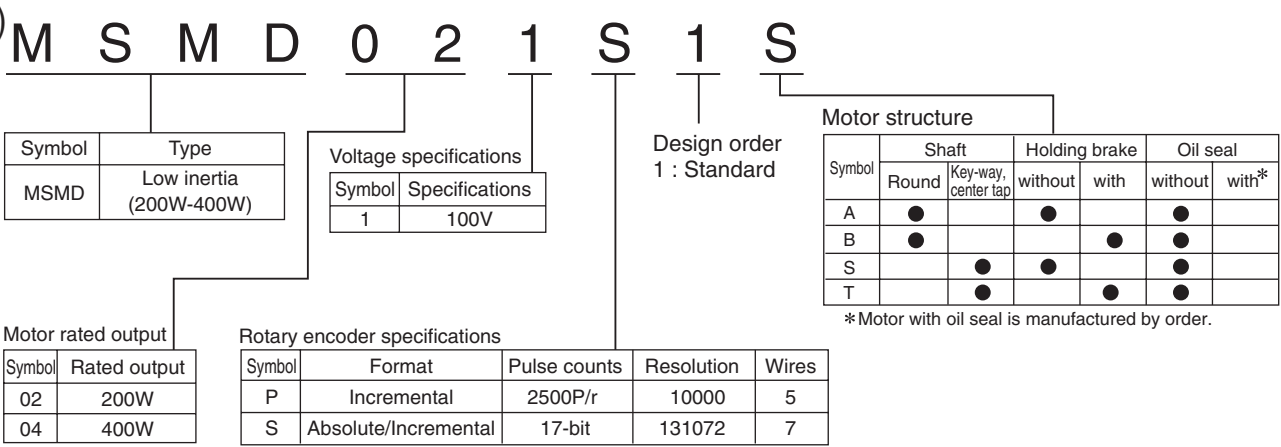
M S M D 0 2 1 S 1 S

| Symbol | Type |
|---|---|
| MSMD | Low inertia (200W-400W) |

Voltage specifications

| Symbol | Specifications |
|---|---|
| 1 | 100V |

Design order
1 : Standard

Motor structure

| Symbol | Shaft: Round | Shaft: Key-way, center tap | Holding brake: without | Holding brake: with | Oil seal: without | Oil seal: with* |
|---|---|---|---|---|---|---|
| A | ● | | ● | | ● | |
| B | ● | | | ● | ● | |
| S | | ● | ● | | ● | |
| T | | ● | | ● | ● | |

*Motor with oil seal is manufactured by order.

Motor rated output

| Symbol | Rated output |
|---|---|
| 02 | 200W |
| 04 | 400W |

Rotary encoder specifications

| Symbol | Format | Pulse counts | Resolution | Wires |
|---|---|---|---|---|
| P | Incremental | 2500P/r | 10000 | 5 |
| S | Absolute/Incremental | 17-bit | 131072 | 7 |